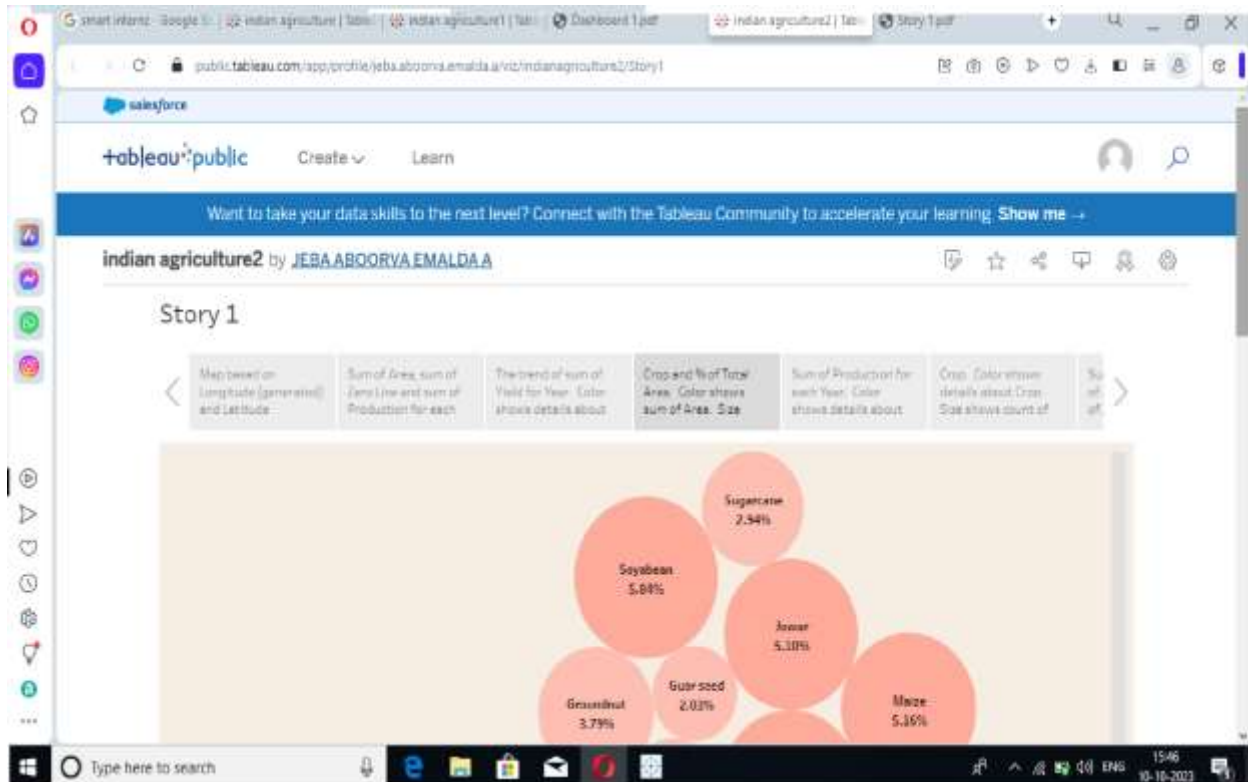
G smart internz · Google | indian agriculture | Tabl | indian agriculture1 | Tab | Dashboard 1.pdf | indian agriculture2 | Tab | Story 1.pdf

public.tableau.com/app/profile/jeba.aboorva.emalda.a/viz/indianagriculture2/Story1

salesforce

+ableau public Create Learn

Want to take your data skills to the next level? Connect with the Tableau Community to accelerate your learning Show me →

indian agriculture2 by JEBA ABOORVA EMALDA A

Story 1

Map based on Longitude (generated) and Latitude

Sum of Area, sum of Zero Line and sum of Production for each

The trend of sum of Yield for Year. Color shows details about

Crop and % of Total Area. Color shows sum of Area. Size

Sum of Production for each Year. Color shows details about

Crop. Color shows details about Crop. Size shows count of

Su of of

Sugarcane 2.94%

Soyabean 5.84%

Jowar 5.10%

Guar seed 2.03%

Groundnut 3.79%

Maize 5.16%

Type here to search

ENG 15:46 10-10-2023